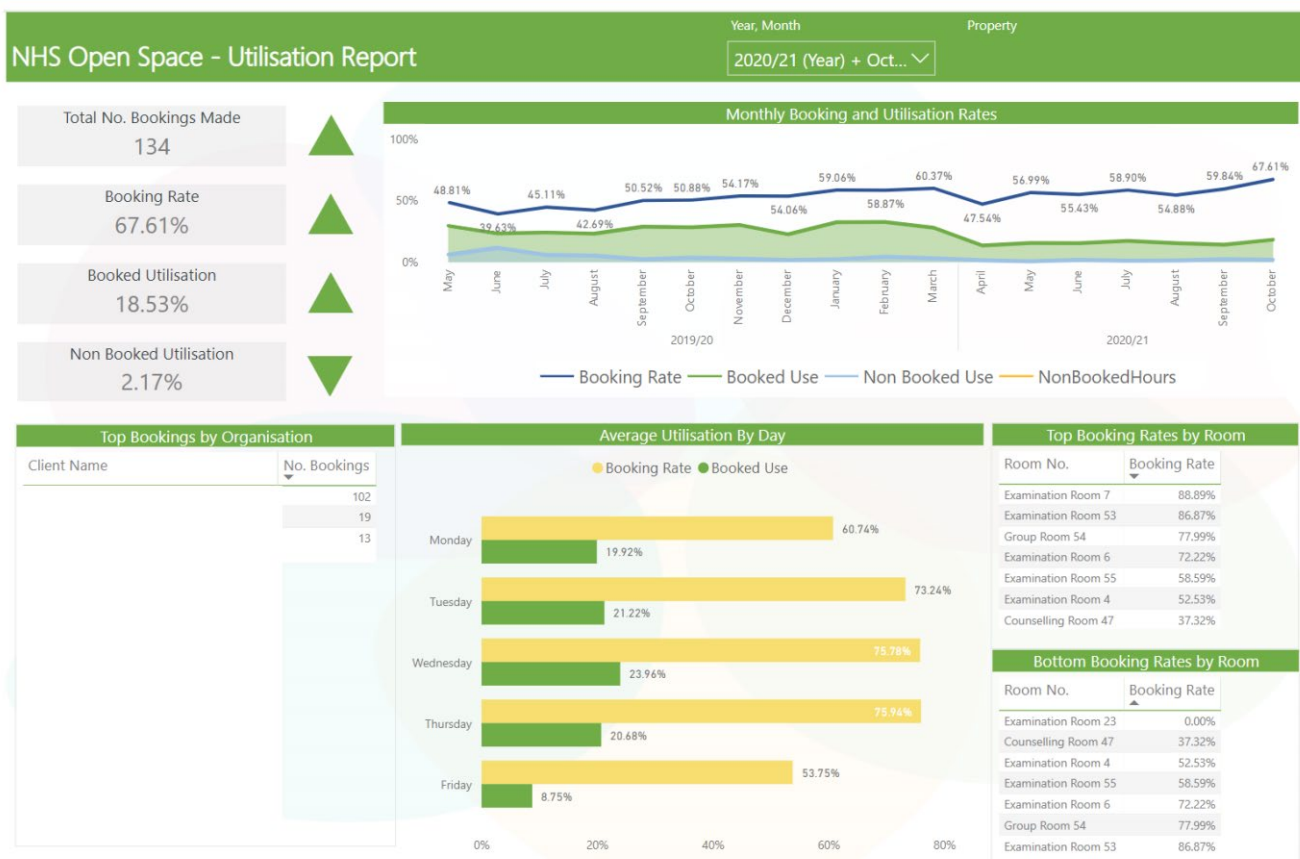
NHS Open Space - Utilisation Report

Year, Month
2020/21 (Year) + Oct...

Property

Total No. Bookings Made
134

Booking Rate
67.61%

Booked Utilisation
18.53%

Non Booked Utilisation
2.17%

Monthly Booking and Utilisation Rates

100%
50%
0%

48.81% 39.63% 45.11% 42.69% 50.52% 50.88% 54.17% 54.06% 59.06% 58.87% 60.37% 47.54% 56.99% 55.43% 58.90% 54.88% 59.84% 67.61%

May June July August September October November December January February March April May June July August September October

2019/20
2020/21

Booking Rate Booked Use Non Booked Use NonBookedHours

Top Bookings by Organisation

| Client Name | No. Bookings |
|---|---|
| | 102 |
| | 19 |
| | 13 |

Average Utilisation By Day

Booking Rate Booked Use

Monday 60.74% 19.92%
Tuesday 73.24% 21.22%
Wednesday 75.78% 23.96%
Thursday 75.94% 20.68%
Friday 53.75% 8.75%

0% 20% 40% 60% 80%

Top Booking Rates by Room

| Room No. | Booking Rate |
|---|---|
| Examination Room 7 | 88.89% |
| Examination Room 53 | 86.87% |
| Group Room 54 | 77.99% |
| Examination Room 6 | 72.22% |
| Examination Room 55 | 58.59% |
| Examination Room 4 | 52.53% |
| Counselling Room 47 | 37.32% |

Bottom Booking Rates by Room

| Room No. | Booking Rate |
|---|---|
| Examination Room 23 | 0.00% |
| Counselling Room 47 | 37.32% |
| Examination Room 4 | 52.53% |
| Examination Room 55 | 58.59% |
| Examination Room 6 | 72.22% |
| Group Room 54 | 77.99% |
| Examination Room 53 | 86.87% |